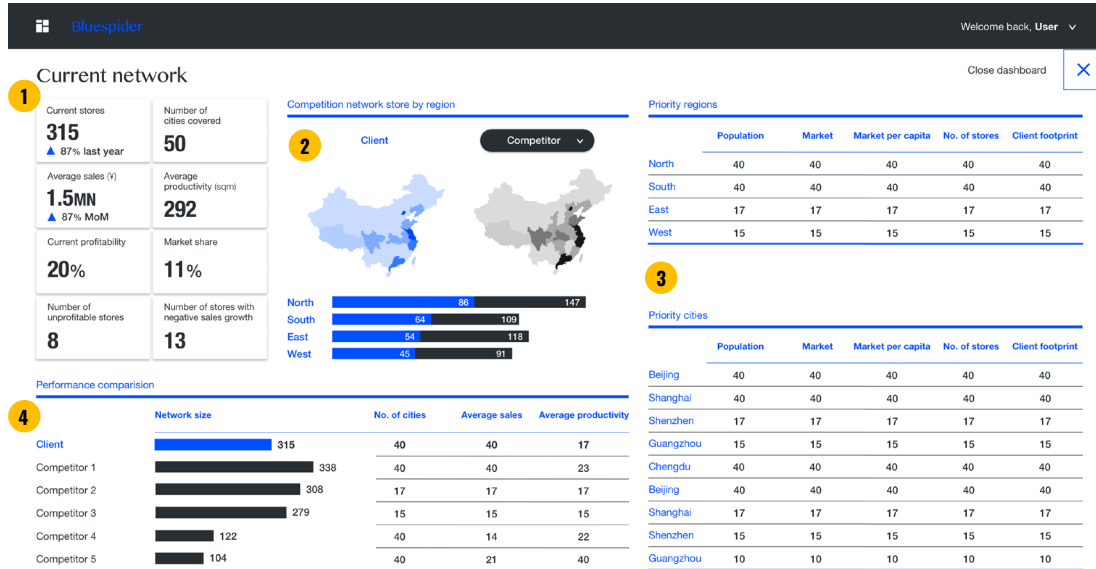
Bluespider

Welcome back, User

Current network

Close dashboard

1

Current stores
315
▲ 87% last year

Number of cities covered
50

Average sales (¥)
1.5MN
▲ 87% MoM

Average productivity (sqm)
292

Current profitability
20%

Market share
11%

Number of unprofitable stores
8

Number of stores with negative sales growth
13

Competition network store by region

2

Client

Competitor

North 86 147
South 64 109
East 54 118
West 45 91

Priority regions

| | Population | Market | Market per capita | No. of stores | Client footprint |
|---|---|---|---|---|---|
| North | 40 | 40 | 40 | 40 | 40 |
| South | 40 | 40 | 40 | 40 | 40 |
| East | 17 | 17 | 17 | 17 | 17 |
| West | 15 | 15 | 15 | 15 | 15 |

3

Priority cities

| | Population | Market | Market per capita | No. of stores | Client footprint |
|---|---|---|---|---|---|
| Beijing | 40 | 40 | 40 | 40 | 40 |
| Shanghai | 40 | 40 | 40 | 40 | 40 |
| Shenzhen | 17 | 17 | 17 | 17 | 17 |
| Guangzhou | 15 | 15 | 15 | 15 | 15 |
| Chengdu | 40 | 40 | 40 | 40 | 40 |
| Beijing | 40 | 40 | 40 | 40 | 40 |
| Shanghai | 17 | 17 | 17 | 17 | 17 |
| Shenzhen | 15 | 15 | 15 | 15 | 15 |
| Guangzhou | 10 | 10 | 10 | 10 | 10 |

Performance comparision

4

| | Network size | No. of cities | Average sales | Average productivity |
|---|---|---|---|---|
| Client | 315 | 40 | 40 | 17 |
| Competitor 1 | 338 | 40 | 40 | 23 |
| Competitor 2 | 308 | 17 | 17 | 17 |
| Competitor 3 | 279 | 15 | 15 | 15 |
| Competitor 4 | 122 | 40 | 14 | 22 |
| Competitor 5 | 104 | 40 | 21 | 40 |